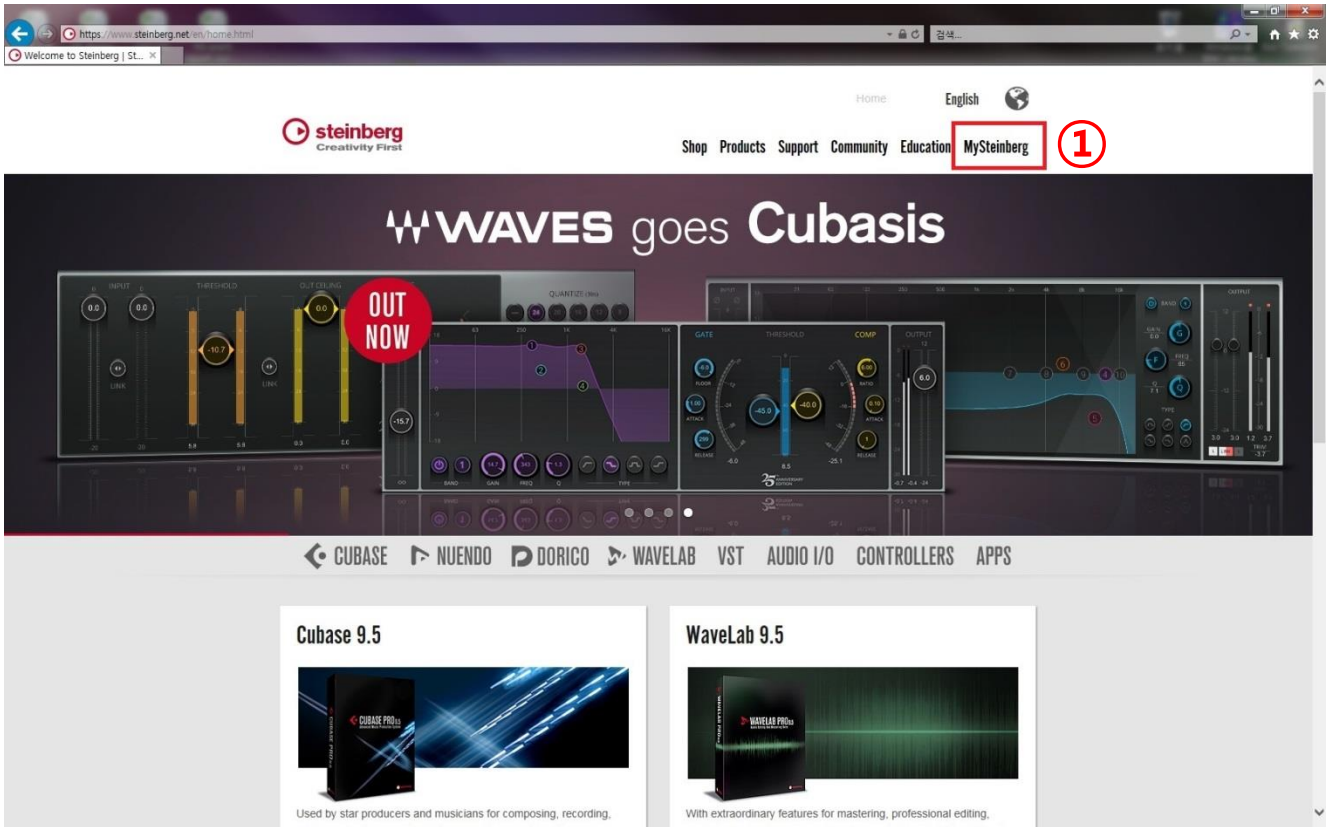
https://www.steinberg.net/en/home.html

검색...

Welcome to Steinberg | St...

Home

English

steinberg
Creativity First

Shop Products Support Community Education MySteinberg

①

WAVES goes Cubasis

OUT NOW

INPUT THRESHOLD OUT CEILING

0.0 0.0 -10.7 0.0

LINK LINK

QUANTIZE

GATE THRESHOLD COMP OUTPUT

-15.7

FLOOR ATTACK RELEASE

-45.0 -40.0

RATIO ATTACK RELEASE

6.0

BAND GAIN FREQ Q TYPE

OUTPUT

CUBASE NUENDO DORICO WAVELAB VST AUDIO I/O CONTROLLERS APPS

Cubase 9.5

CUBASE PRO 9.5

Used by star producers and musicians for composing, recording,

WaveLab 9.5

WAVELAB PRO 9.5

With extraordinary features for mastering, professional editing,